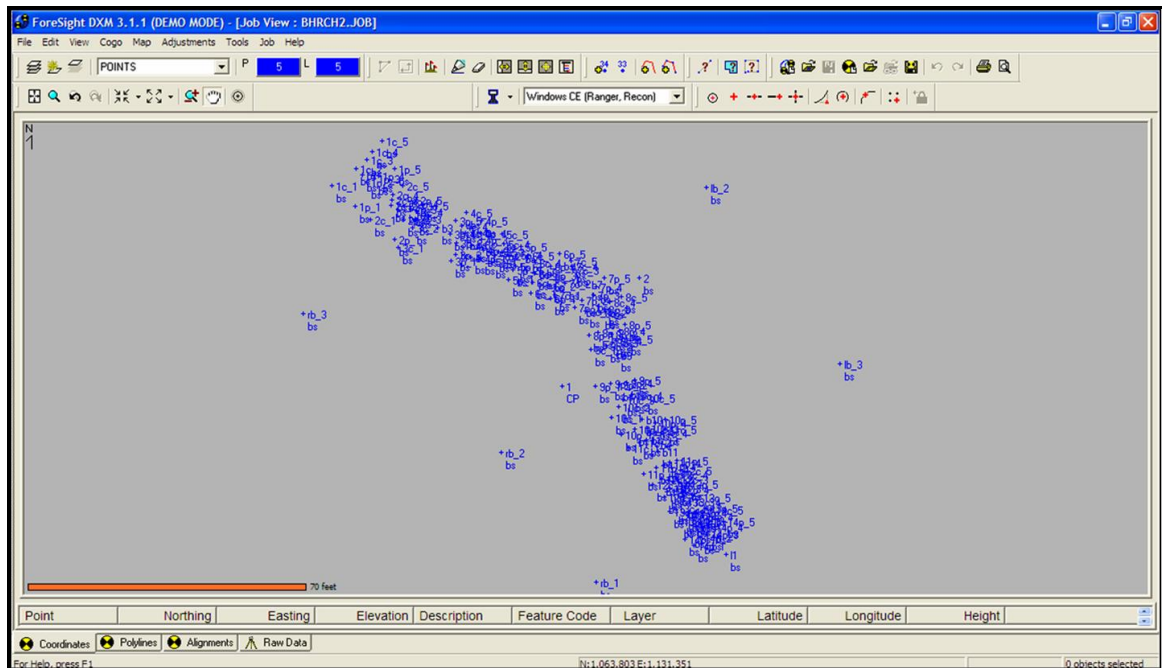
ForeSight DXM 3.1.1 (DEMO MODE) - [Job View : BHRCH2.JOB]

File Edit View Cogo Map Adjustments Tools Job Help

POINTS P 5 L 5

Windows CE (Ranger, Recon)

N

+1c_5
+1p_5
+1c_1 bs
+2c_5
+1p_1 bs
2c_1 bs
+2p bs
+4c_5
+5c_5
+6p_5
+7p_5 +2 bs
+8p_5
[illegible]

+lb_2 bs

+rb_3 bs

+lb_3 bs

+1 CP
+9p
+10a_5
+rb_2 bs
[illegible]
+l1 bs

70 feet

+rb_1

| Point | Northing | Easting | Elevation | Description | Feature Code | Layer | Latitude | Longitude | Height |
|---|---|---|---|---|---|---|---|---|---|

Coordinates Polylines Alignments Raw Data

For Help, press F1

N:1,063.803 E:1,131.351

0 objects selected